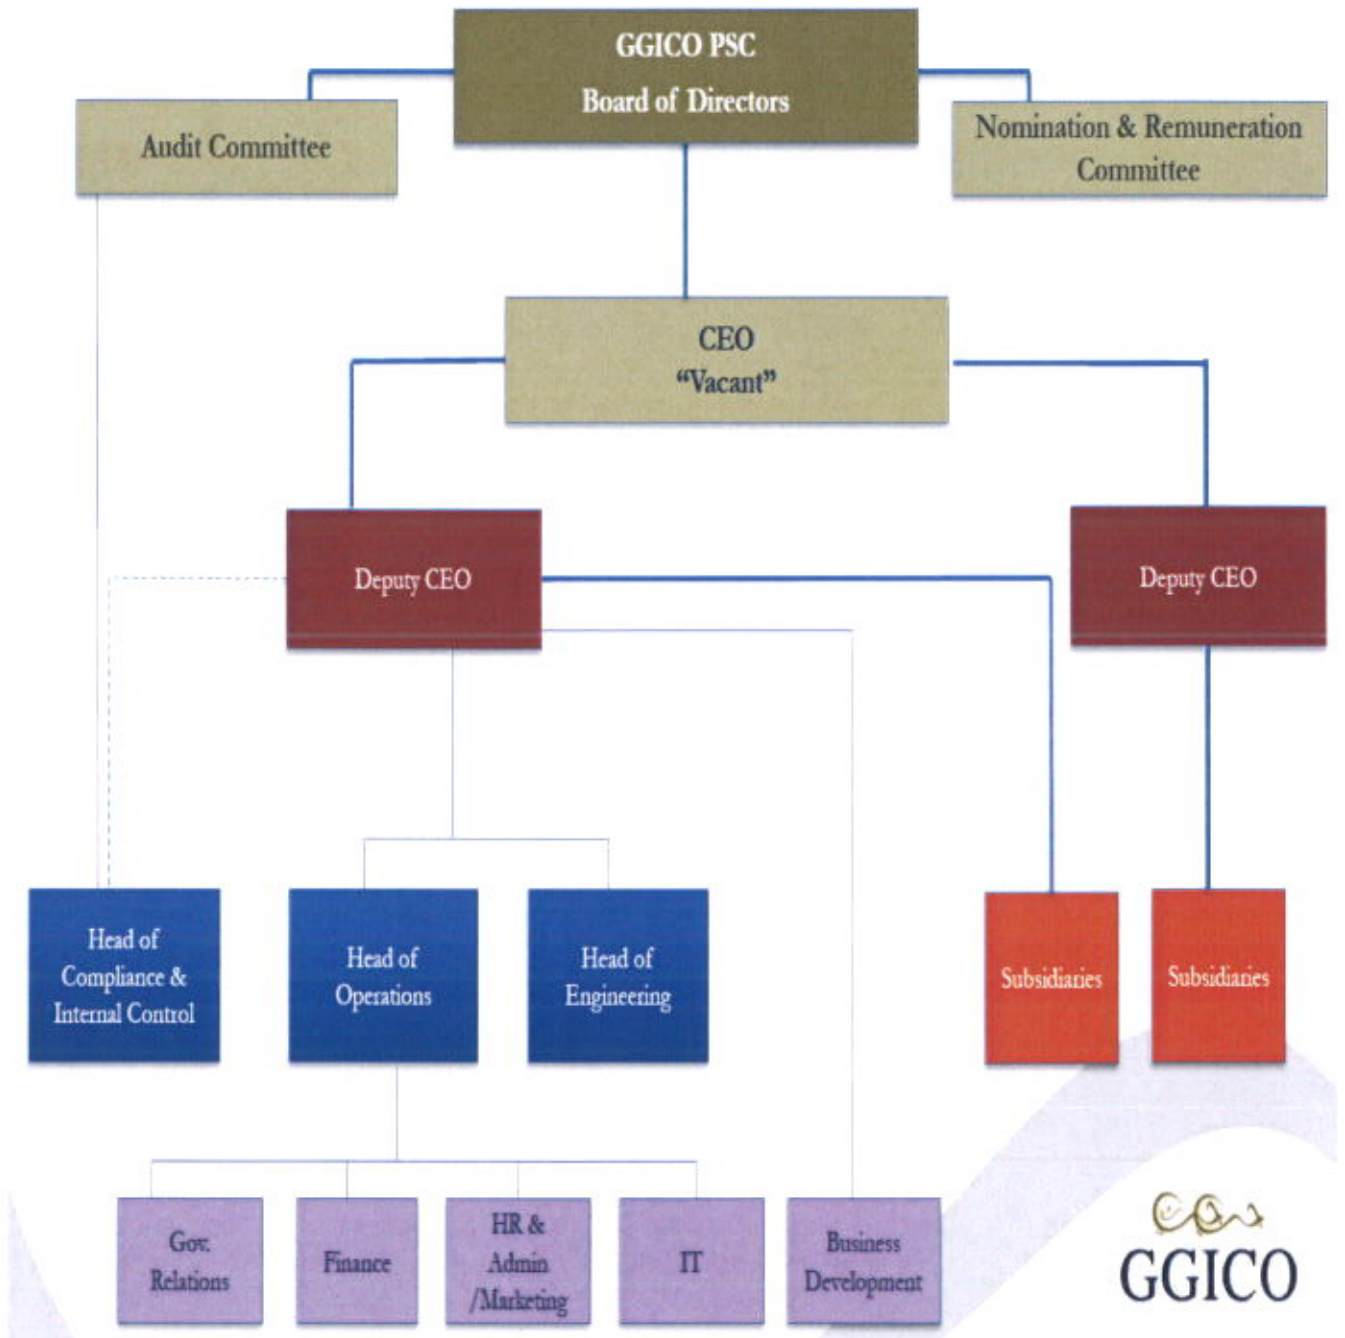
GGICO PSC
Board of Directors

Audit Committee

Nomination & Remuneration Committee

CEO
"Vacant"

Deputy CEO

Deputy CEO

Head of Compliance & Internal Control

Head of Operations

Head of Engineering

Subsidiaries

Subsidiaries

Gov. Relations

Finance

HR & Admin /Marketing

IT

Business Development

GGICO